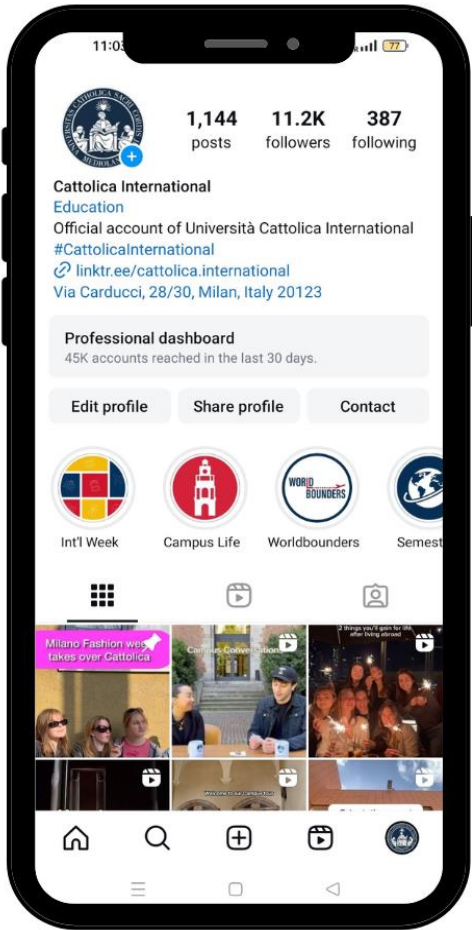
11:03

77

1,144
posts

11.2K
followers

387
following

Cattolica International
Education
Official account of Università Cattolica International
#CattolicaInternational
linktr.ee/cattolica.international
Via Carducci, 28/30, Milan, Italy 20123

Professional dashboard
45K accounts reached in the last 30 days.

Edit profile
Share profile
Contact

Int'l Week
Campus Life
Worldbounders
Semest

WORLD BOUNDERS

Milano Fashion week takes over Cattolica

Campus Conversation

2 things you'll gain for life after living abroad

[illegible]